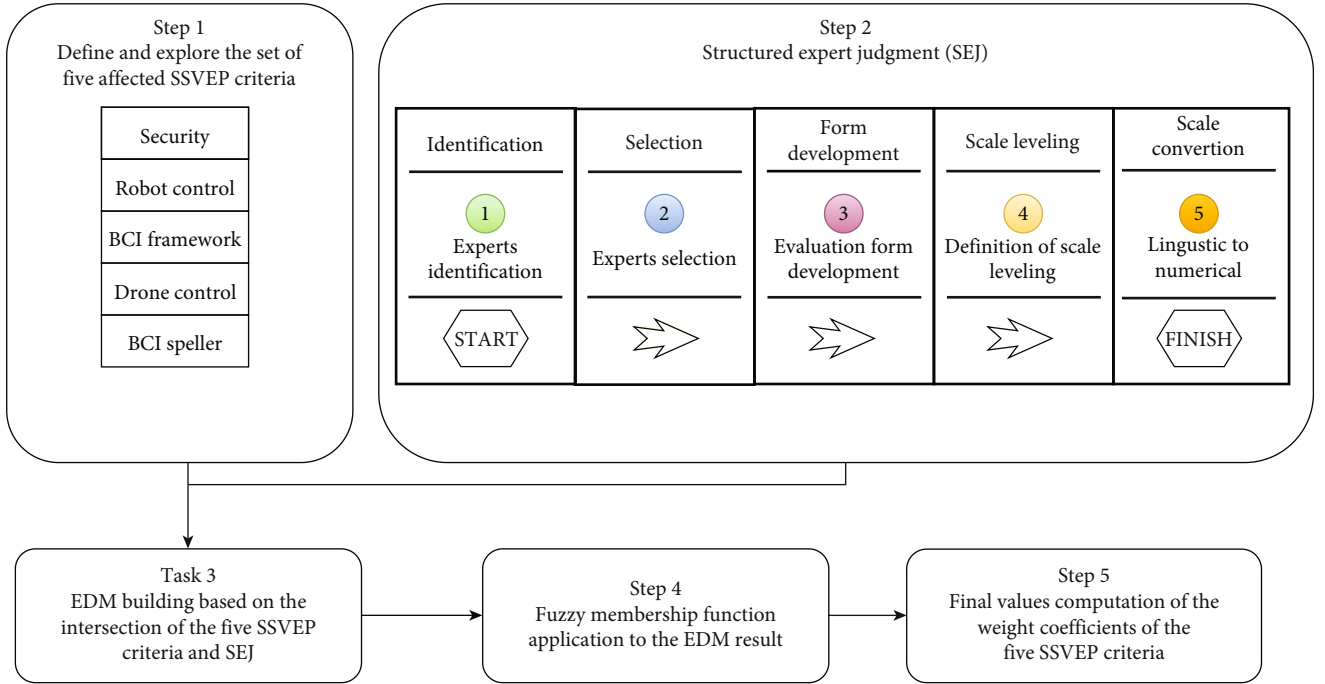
Step 1
Define and explore the set of five affected SSVEP criteria

Security

Robot control

BCI framework

Drone control

BCI speller

Step 2
Structured expert judgment (SEJ)

Identification

1
Experts identification

START

Selection

2
Experts selection

Form development

3
Evaluation form development

Scale leveling

4
Definition of scale leveling

Scale convertion

5
Lingustic to numerical

FINISH

Task 3
EDM building based on the intersection of the five SSVEP criteria and SEJ

Step 4
Fuzzy membership function application to the EDM result

Step 5
Final values computation of the weight coefficients of the five SSVEP criteria